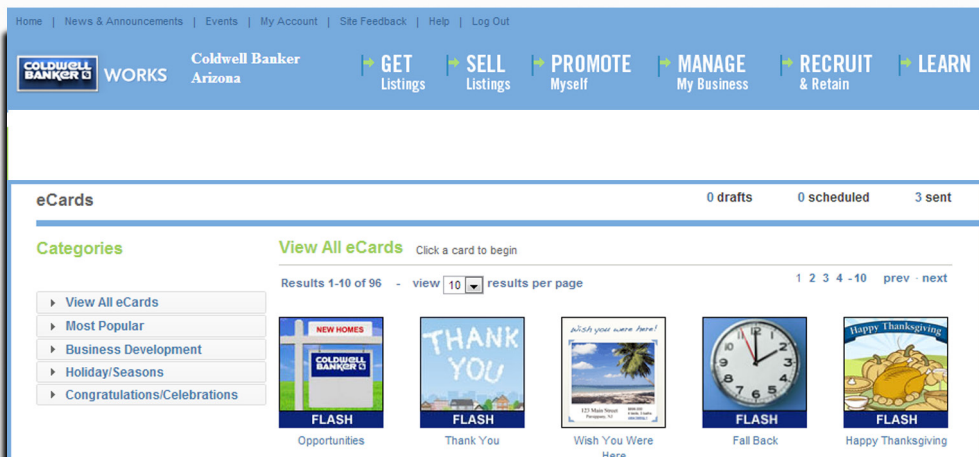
Home | News & Announcements | Events | My Account | Site Feedback | Help | Log Out

COLDWELL BANKER WORKS

Coldwell Banker Arizona

GET Listings

SELL Listings

PROMOTE Myself

MANAGE My Business

RECRUIT & Retain

LEARN

eCards

0 drafts

0 scheduled

3 sent

Categories

View All eCards

Most Popular

Business Development

Holiday/Seasons

Congratulations/Celebrations

View All eCards Click a card to begin

Results 1-10 of 96 - view 10 results per page

1 2 3 4 - 10 prev - next

NEW HOMES

COLDWELL BANKER

FLASH

Opportunities

THANK YOU

FLASH

Thank You

Wish you were here!

123 Main Street

Wish You Were Here

FLASH

Fall Back

Happy Thanksgiving

FLASH

Happy Thanksgiving